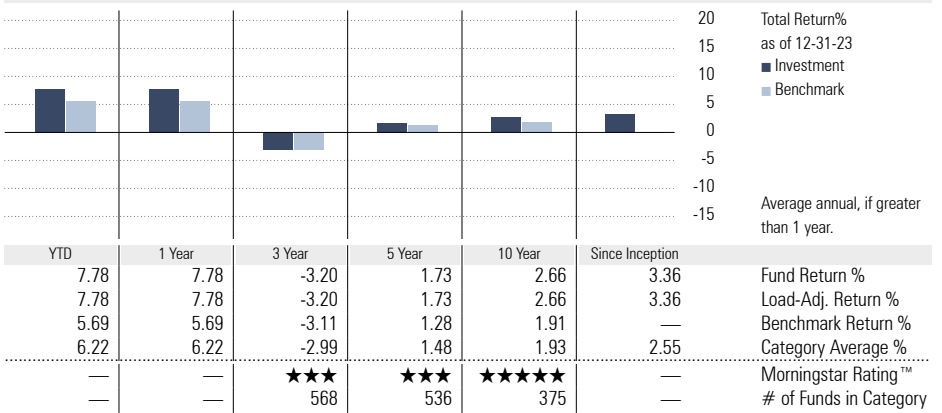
20
15
10
5
0
-5
-10
-15

Total Return%
as of 12-31-23
■ Investment
■ Benchmark

Average annual, if greater than 1 year.

| YTD | 1 Year | 3 Year | 5 Year | 10 Year | Since Inception | |
|---|---|---|---|---|---|---|
| 7.78 | 7.78 | -3.20 | 1.73 | 2.66 | 3.36 | Fund Return % |
| 7.78 | 7.78 | -3.20 | 1.73 | 2.66 | 3.36 | Load-Adj. Return % |
| 5.69 | 5.69 | -3.11 | 1.28 | 1.91 | — | Benchmark Return % |
| 6.22 | 6.22 | -2.99 | 1.48 | 1.93 | 2.55 | Category Average % |
| — | — | ★★★ | ★★★ | ★★★★★ | — | Morningstar Rating™ |
| — | — | 568 | 536 | 375 | — | # of Funds in Category |